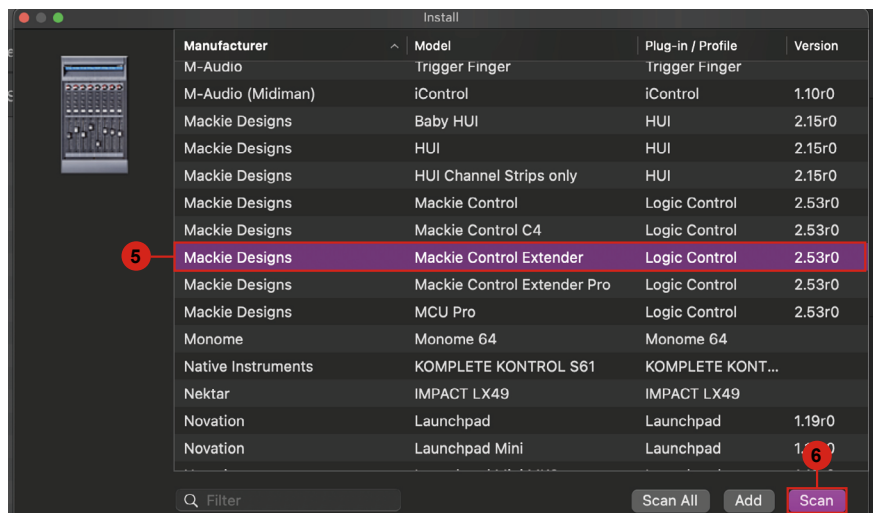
Install

| Manufacturer | Model | Plug-in / Profile | Version |
|---|---|---|---|
| M-Audio | Trigger Finger | Trigger Finger | |
| M-Audio (Midiman) | iControl | iControl | 1.10r0 |
| Mackie Designs | Baby HUI | HUI | 2.15r0 |
| Mackie Designs | HUI | HUI | 2.15r0 |
| Mackie Designs | HUI Channel Strips only | HUI | 2.15r0 |
| Mackie Designs | Mackie Control | Logic Control | 2.53r0 |
| Mackie Designs | Mackie Control C4 | Logic Control | 2.53r0 |
| Mackie Designs | Mackie Control Extender | Logic Control | 2.53r0 |
| Mackie Designs | Mackie Control Extender Pro | Logic Control | 2.53r0 |
| Mackie Designs | MCU Pro | Logic Control | 2.53r0 |
| Monome | Monome 64 | Monome 64 | |
| Native Instruments | KOMPLETE KONTROL S61 | KOMPLETE KONT... | |
| Nektar | IMPACT LX49 | IMPACT LX49 | |
| Novation | Launchpad | Launchpad | 1.19r0 |
| Novation | Launchpad Mini | Launchpad | 1.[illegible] |

5

6

Filter

Scan All

Add

Scan